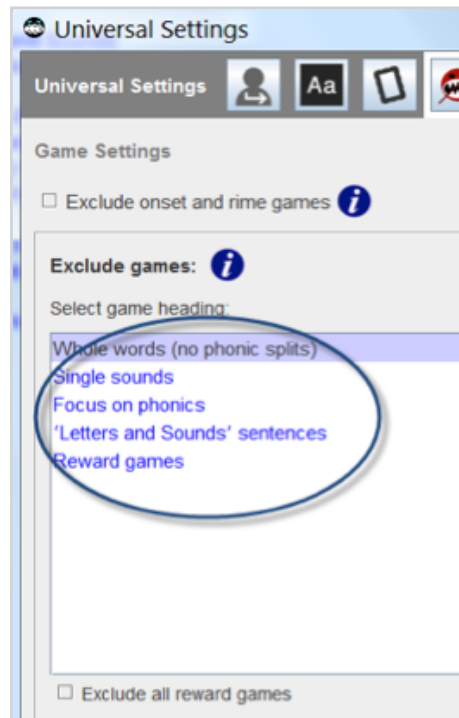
Universal Settings

Universal Settings

Aa

Game Settings

☐ Exclude onset and rime games

Exclude games:

Select game heading:

Whole words (no phonic splits)
Single sounds
Focus on phonics
'Letters and Sounds' sentences
Reward games

☐ Exclude all reward games